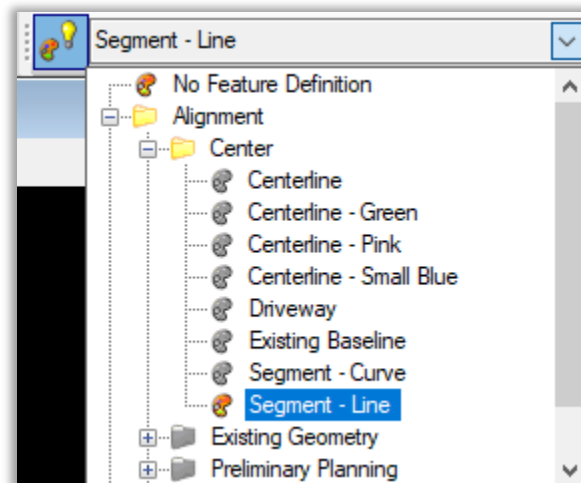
Segment - Line

No Feature Definition
Alignment
Center
Centerline
Centerline - Green
Centerline - Pink
Centerline - Small Blue
Driveway
Existing Baseline
Segment - Curve
Segment - Line
Existing Geometry
Preliminary Planning